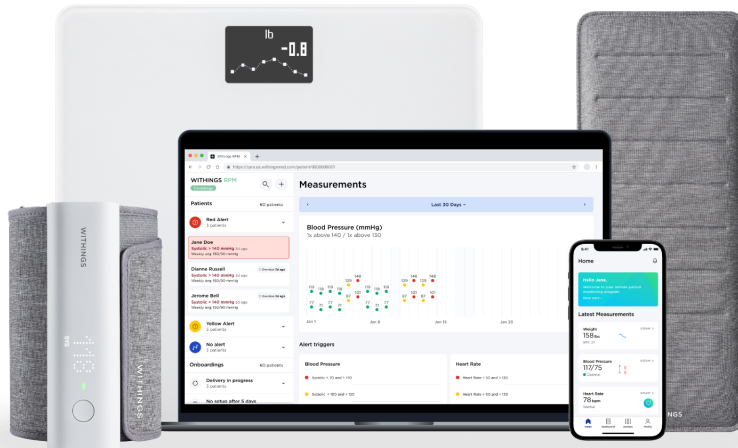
lb -0.8

WITHINGS

WITHINGS RPM

Patients 60 patients

Red Alert 3 patients

Jane Doe Systolic > 140 evening Weekly avg 150/90 mmHg

Dianne Russell

Jerome Bell

Yellow Alert 3 patients

No alert 3 patients

Onboardings 60 patients

Delivery in progress 2 patients

No setup after 5 days

Measurements

Last 30 Days

Blood Pressure (mmHg)
1x above 140 / 1x above 130

Jan 1 Jan 8 Jan 15 Jan 22

Alert triggers

Blood Pressure

Systolic > 130 and > 140

Systolic > 130 and < 130

Heart Rate

Heart Rate > 50 and > 120

Heart Rate > 50 and < 120

Home

Hello Jane,

Latest Measurements

Weight 158 lbs

Blood Pressure 117/75

Heart Rate 78 bpm

WITHINGS